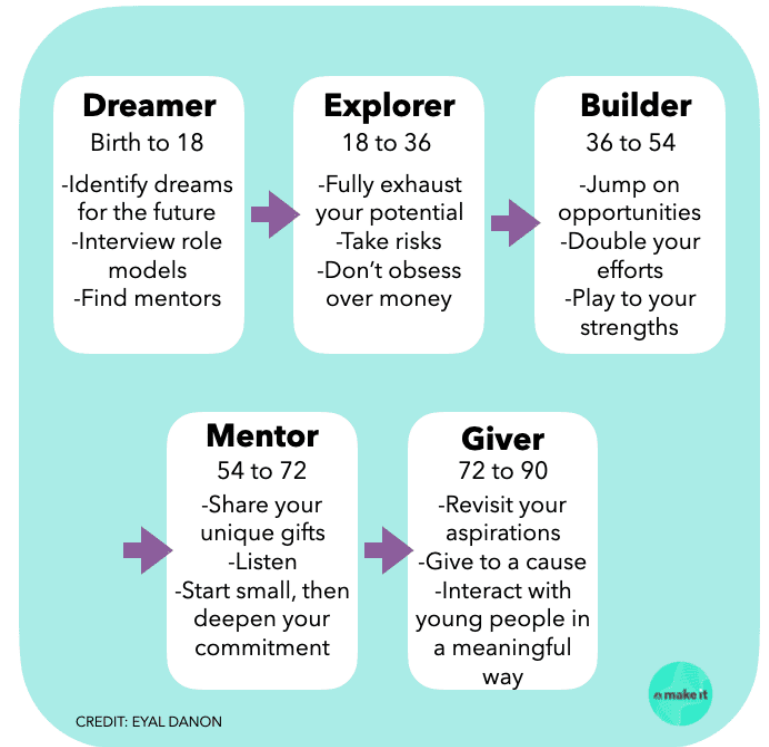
Dreamer
Birth to 18
-Identify dreams for the future
-Interview role models
-Find mentors

Explorer
18 to 36
-Fully exhaust your potential
-Take risks
-Don't obsess over money

Builder
36 to 54
-Jump on opportunities
-Double your efforts
-Play to your strengths

Mentor
54 to 72
-Share your unique gifts
-Listen
-Start small, then deepen your commitment

Giver
72 to 90
-Revisit your aspirations
-Give to a cause
-Interact with young people in a meaningful way

make it

CREDIT: EYAL DANON